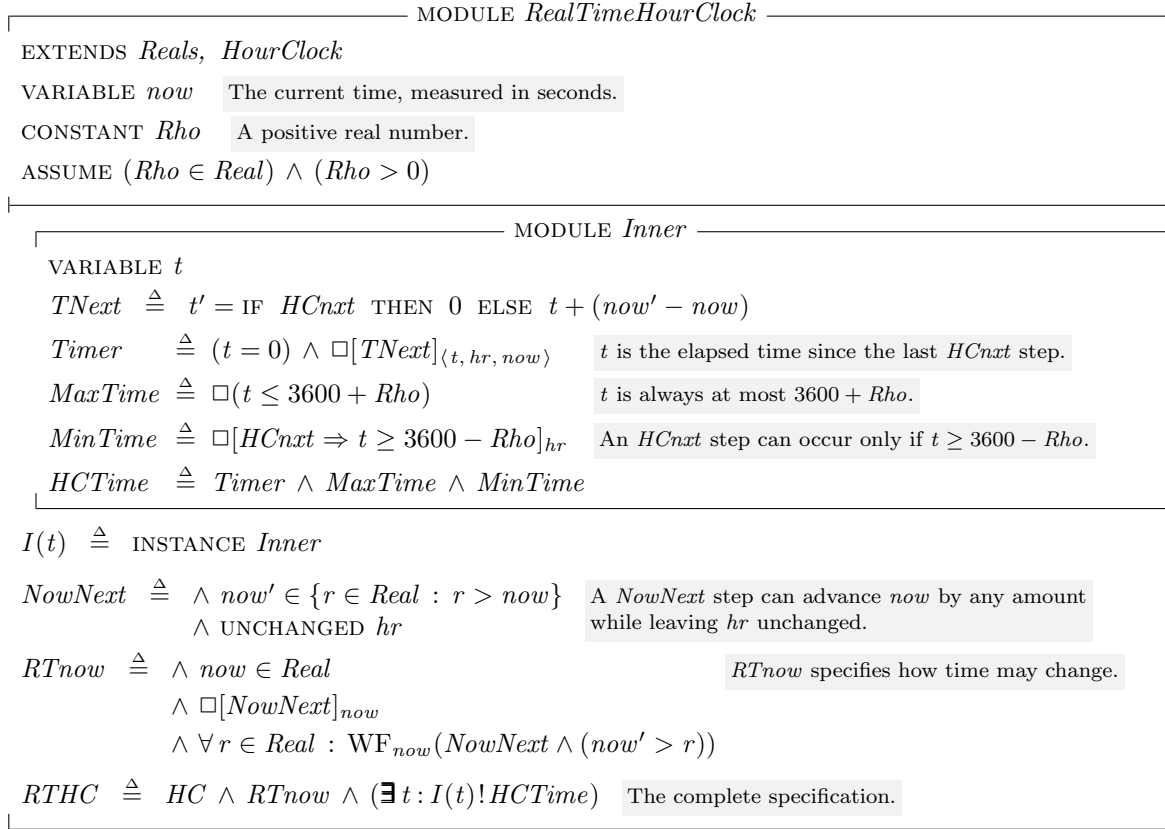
MODULE $RealTimeHourClock$

EXTENDS $Reals,\ HourClock$

VARIABLE $now$ The current time, measured in seconds.

CONSTANT $Rho$ A positive real number.

ASSUME $(Rho \in Real) \land (Rho > 0)$

MODULE $Inner$

VARIABLE $t$

$TNext \triangleq t' = \text{IF } HCnxt \text{ THEN } 0 \text{ ELSE } t + (now' - now)$

$Timer \triangleq (t = 0) \land \Box[TNext]_{\langle t, hr, now \rangle}$ $t$ is the elapsed time since the last $HCnxt$ step.

$MaxTime \triangleq \Box(t \leq 3600 + Rho)$ $t$ is always at most $3600 + Rho$.

$MinTime \triangleq \Box[HCnxt \Rightarrow t \geq 3600 - Rho]_{hr}$ An $HCnxt$ step can occur only if $t \geq 3600 - Rho$.

$HCTime \triangleq Timer \land MaxTime \land MinTime$

$I(t) \triangleq$ INSTANCE $Inner$

$NowNext \triangleq \land now' \in \{r \in Real : r > now\}$
$\land$ UNCHANGED $hr$
A $NowNext$ step can advance $now$ by any amount while leaving $hr$ unchanged.

$RTnow \triangleq \land now \in Real$
$\land \Box[NowNext]_{now}$
$\land \forall r \in Real : \text{WF}_{now}(NowNext \land (now' > r))$
$RTnow$ specifies how time may change.

$RTHC \triangleq HC \land RTnow \land (\exists t : I(t)!HCTime)$ The complete specification.